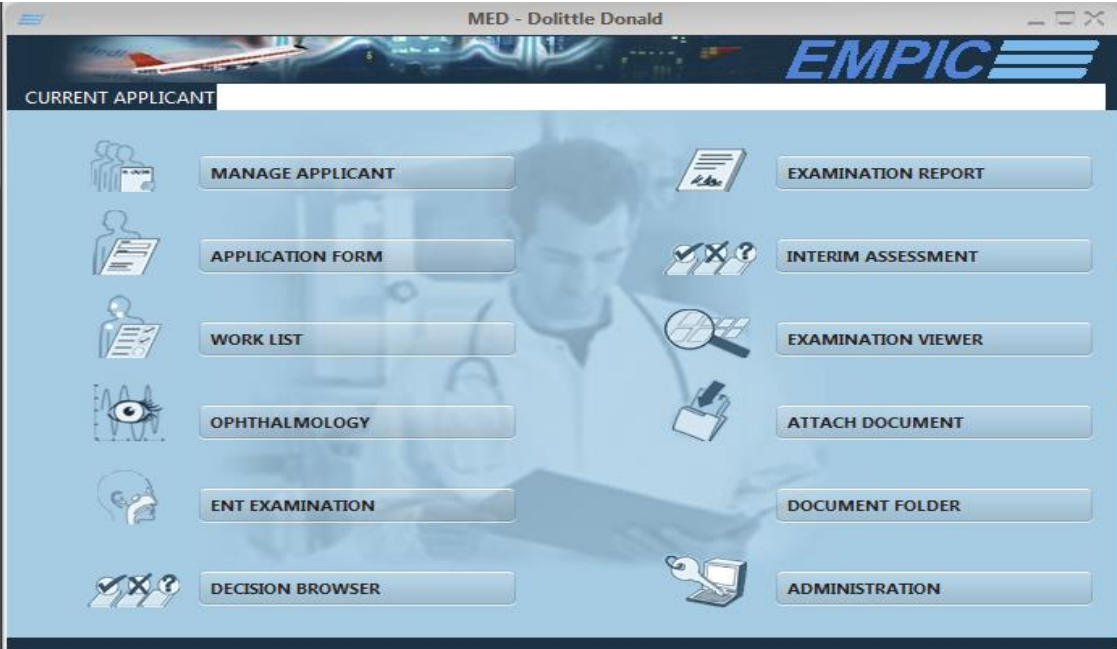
MED - Dolittle Donald

EMPIC

CURRENT APPLICANT

MANAGE APPLICANT

EXAMINATION REPORT

APPLICATION FORM

INTERIM ASSESSMENT

WORK LIST

EXAMINATION VIEWER

OPHTHALMOLOGY

ATTACH DOCUMENT

ENT EXAMINATION

DOCUMENT FOLDER

DECISION BROWSER

ADMINISTRATION